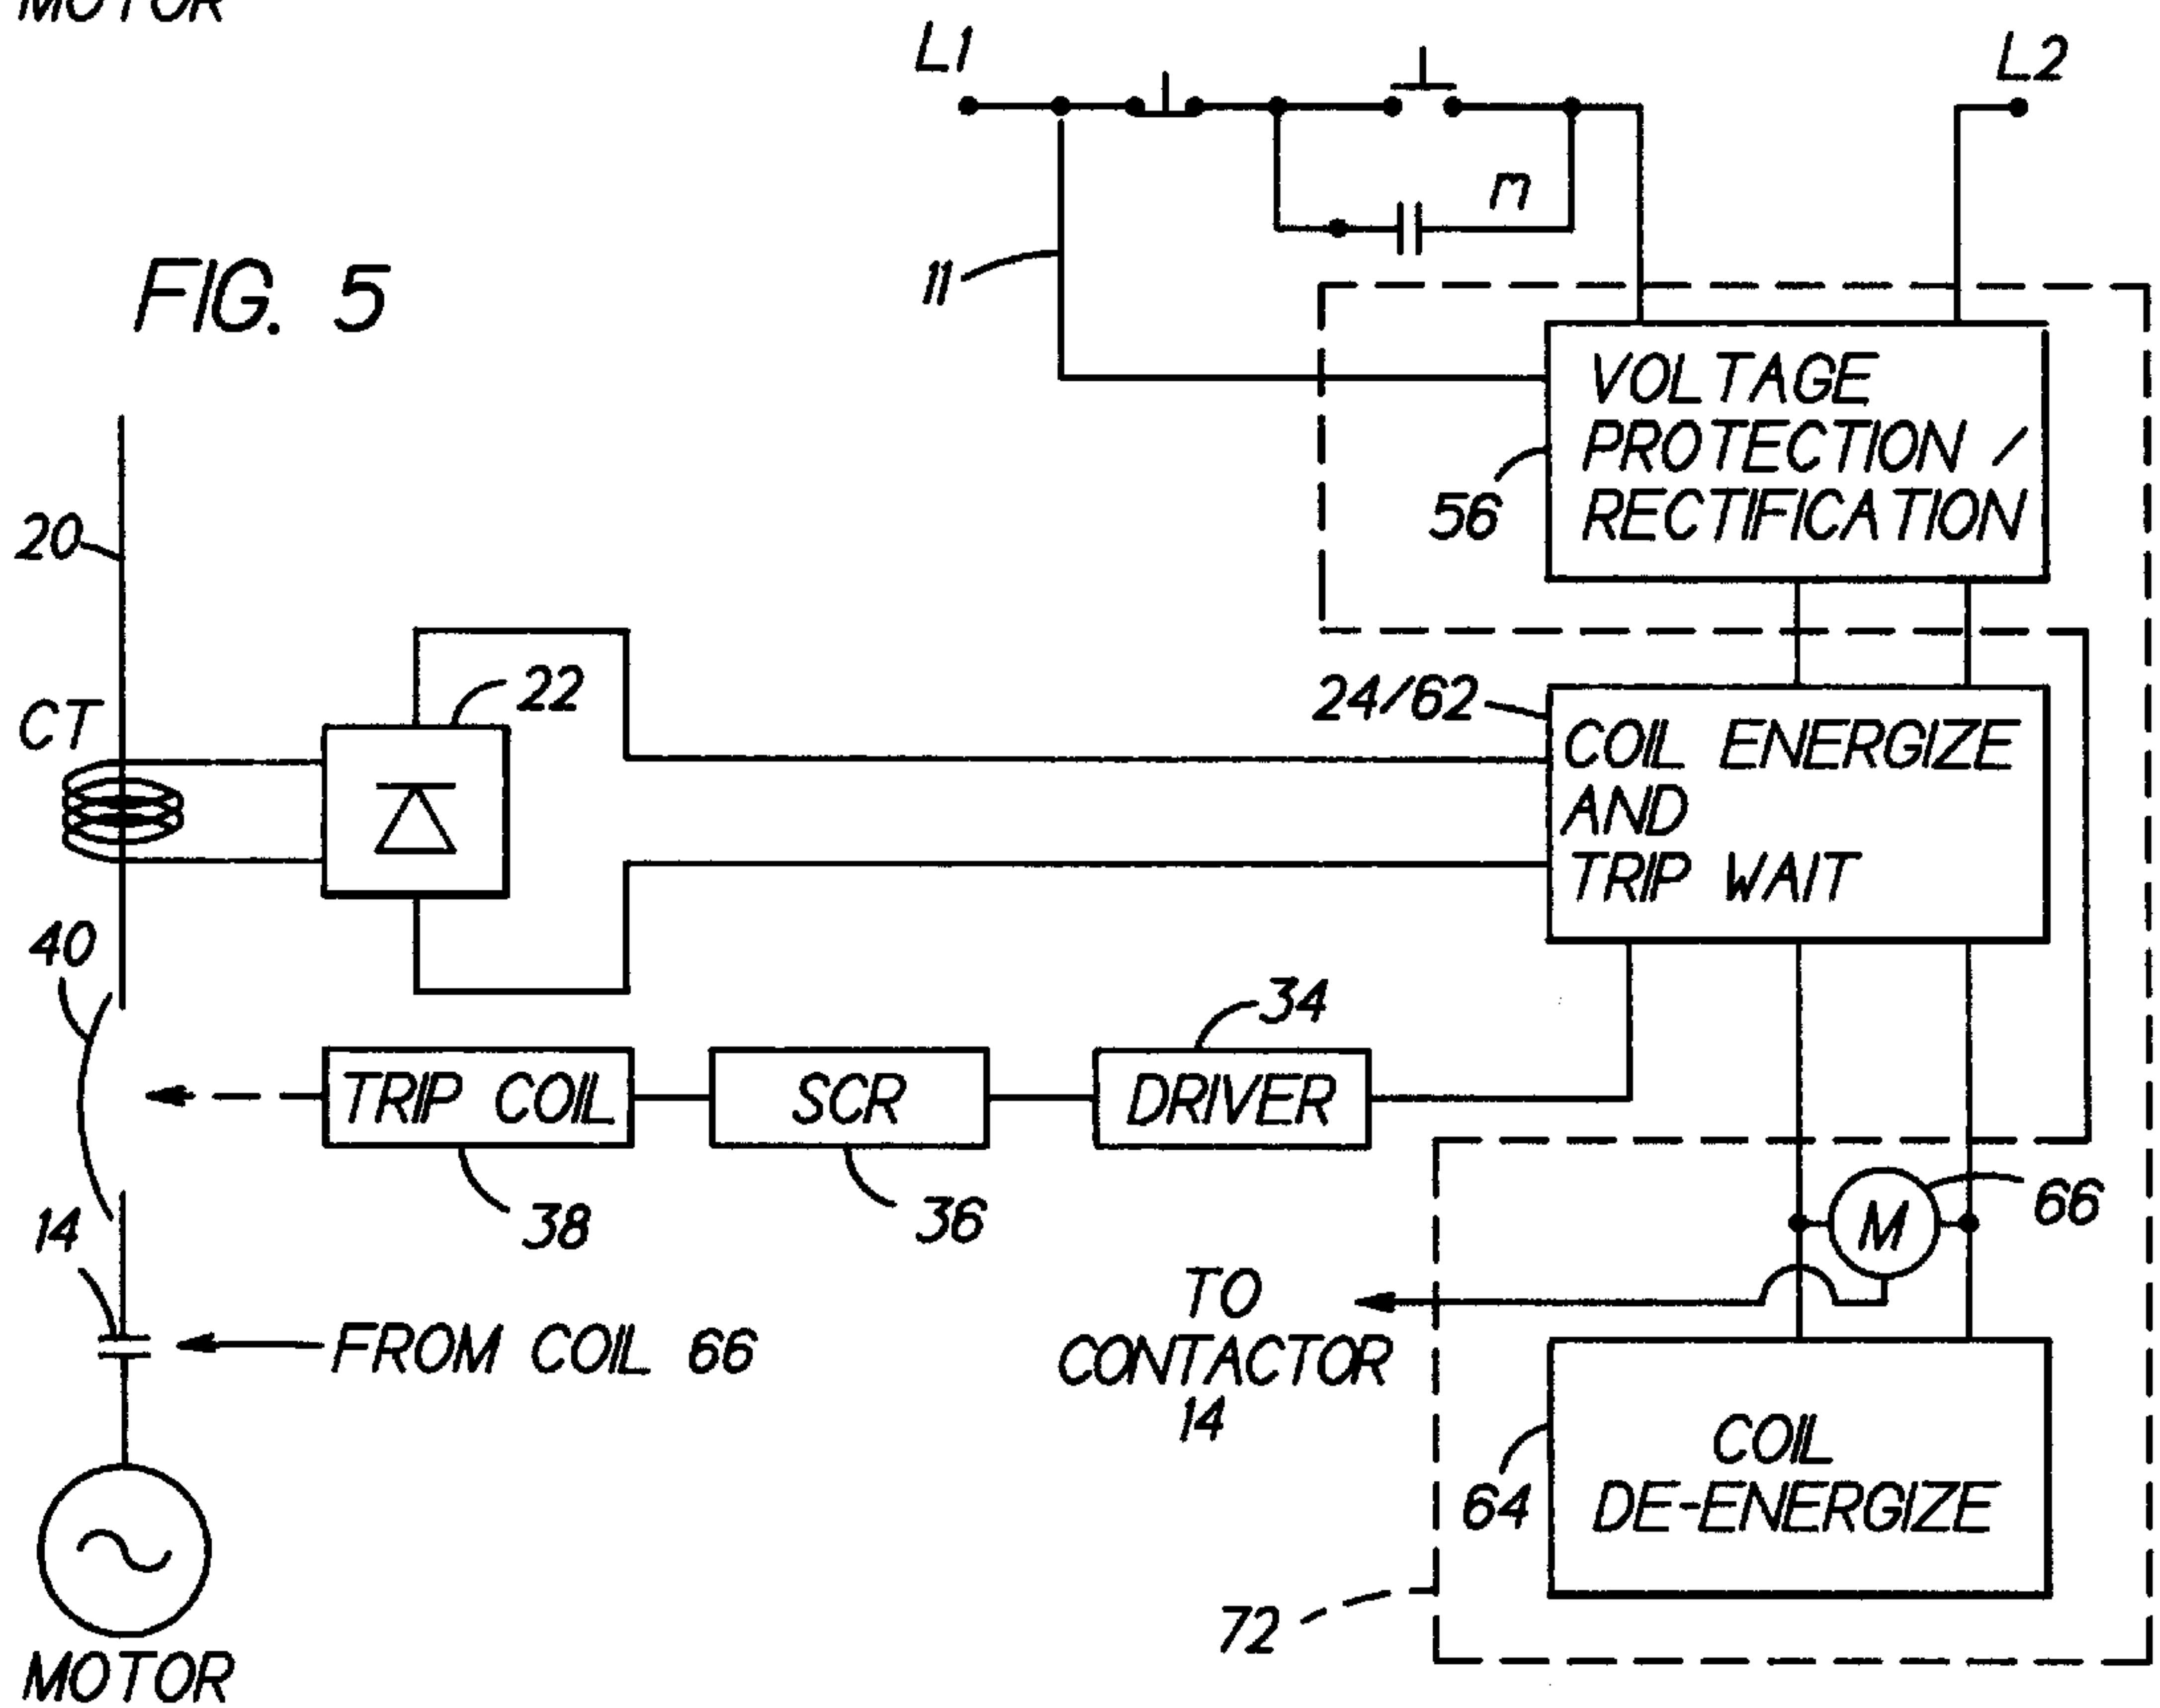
MOTOR

L1

L2

m

11

FIG. 5

VOLTAGE PROTECTION / RECTIFICATION

56

20

22

24/62

CT

COIL ENERGIZE AND TRIP WAIT

40

34

TRIP COIL

SCR

DRIVER

38

36

66

14

M

TO CONTACTOR 14

FROM COIL 66

COIL DE-ENERGIZE

64

72

MOTOR